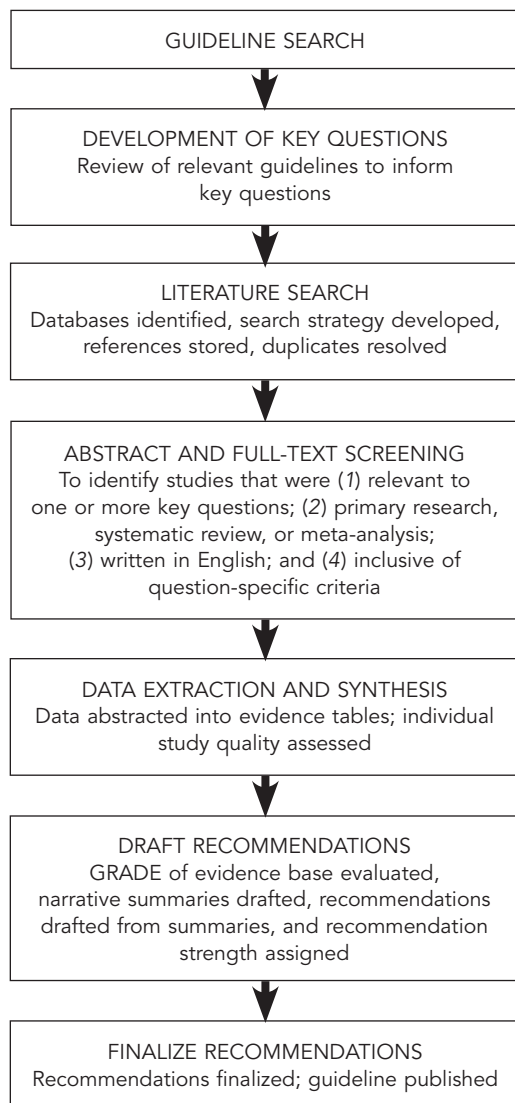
GUIDELINE SEARCH

DEVELOPMENT OF KEY QUESTIONS
Review of relevant guidelines to inform key questions

LITERATURE SEARCH
Databases identified, search strategy developed, references stored, duplicates resolved

ABSTRACT AND FULL-TEXT SCREENING
To identify studies that were (1) relevant to one or more key questions; (2) primary research, systematic review, or meta-analysis; (3) written in English; and (4) inclusive of question-specific criteria

DATA EXTRACTION AND SYNTHESIS
Data abstracted into evidence tables; individual study quality assessed

DRAFT RECOMMENDATIONS
GRADE of evidence base evaluated, narrative summaries drafted, recommendations drafted from summaries, and recommendation strength assigned

FINALIZE RECOMMENDATIONS
Recommendations finalized; guideline published